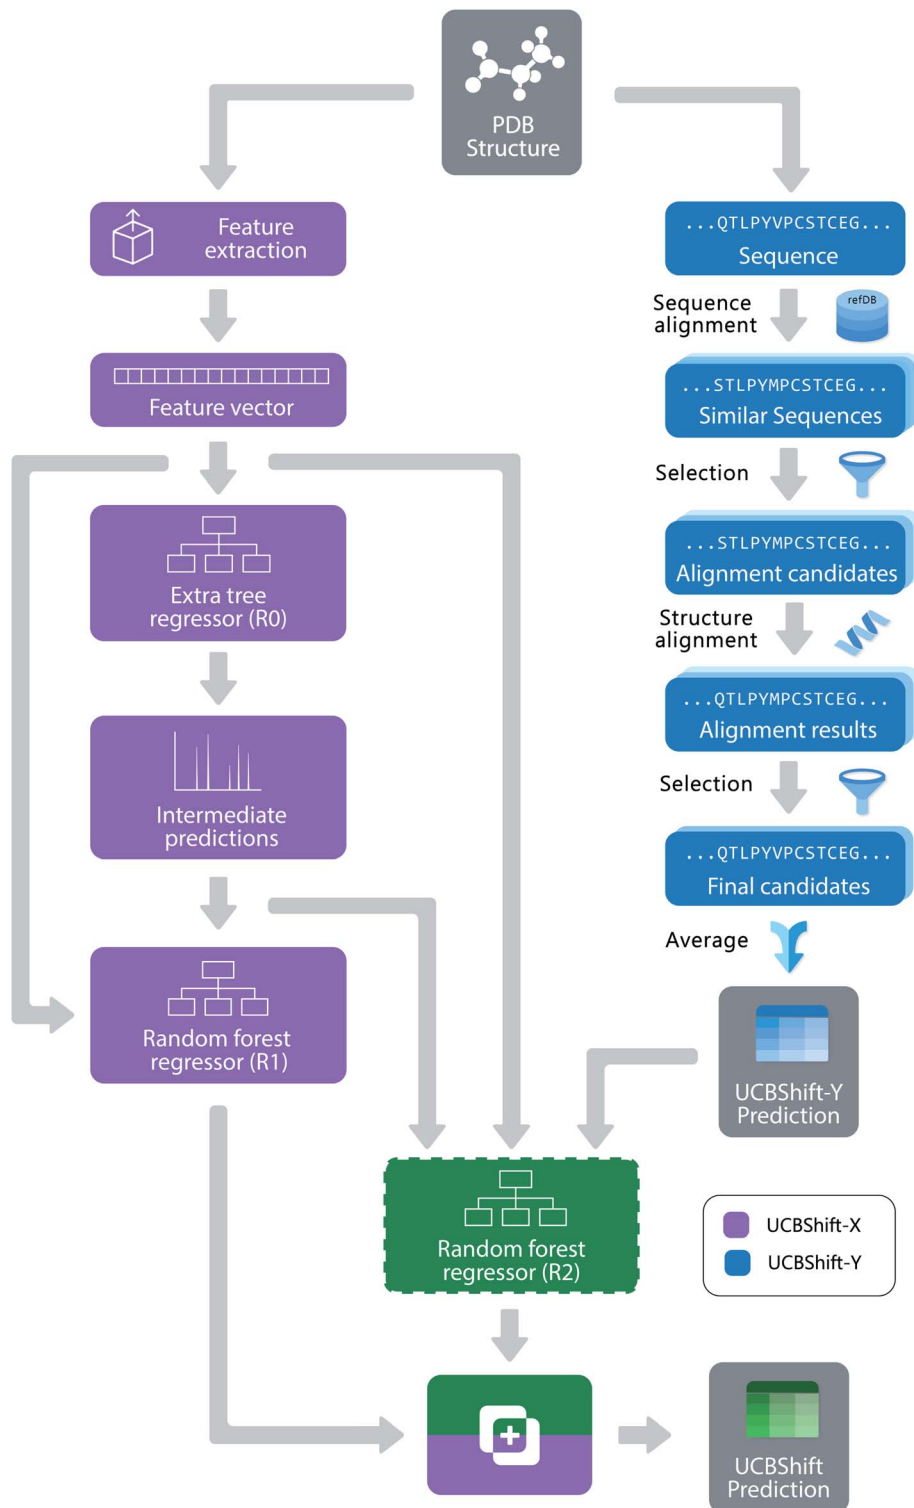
PDB Structure

Feature extraction

Feature vector

Extra tree regressor (R0)

Intermediate predictions

Random forest regressor (R1)

...QTLPYVPCSTCEG...
Sequence

Sequence alignment

refDB

...STLPYMPCSTCEG...
Similar Sequences

Selection

...STLPYMPCSTCEG...
Alignment candidates

Structure alignment

...QTLPYMPCSTCEG...
Alignment results

Selection

...QTLPYVPCSTCEG...
Final candidates

Average

UCBShift-Y Prediction

Random forest regressor (R2)

UCBShift-X
UCBShift-Y

UCBShift Prediction